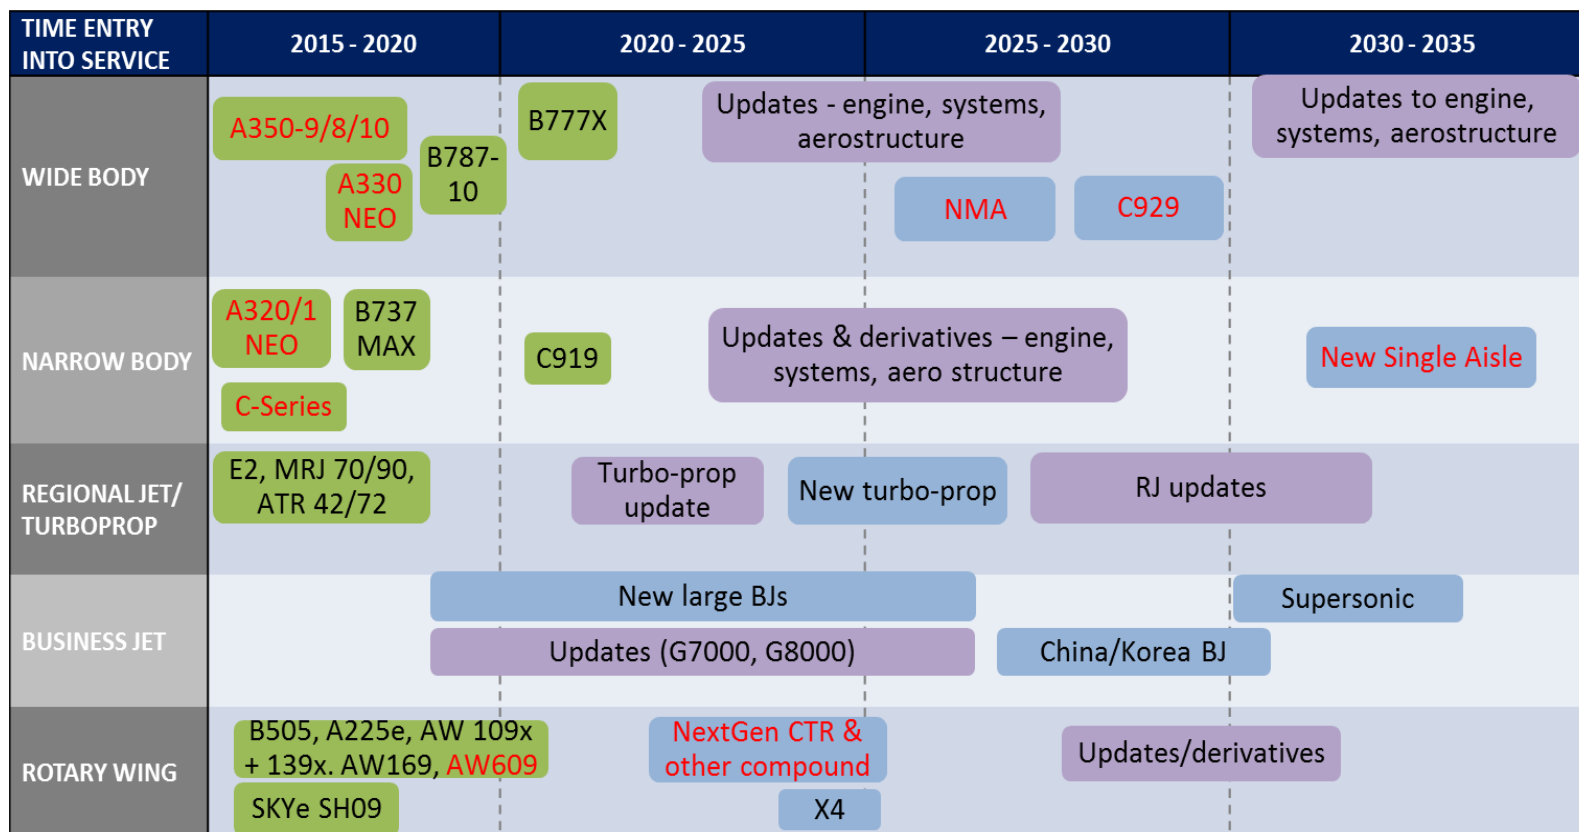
| TIME ENTRY INTO SERVICE | 2015 - 2020 | 2020 - 2025 | 2025 - 2030 | 2030 - 2035 |
|---|---|---|---|---|
| WIDE BODY | A350-9/8/10, A330 NEO, B787-10 | B777X, Updates - engine, systems, aerostructure | NMA, C929 | Updates to engine, systems, aerostructure |
| NARROW BODY | A320/1 NEO, B737 MAX, C-Series | C919, Updates & derivatives – engine, systems, aero structure | | New Single Aisle |
| REGIONAL JET/ TURBOPROP | E2, MRJ 70/90, ATR 42/72 | Turbo-prop update, New turbo-prop | RJ updates | |
| BUSINESS JET | New large BJs, Updates (G7000, G8000) | | China/Korea BJ | Supersonic |
| ROTARY WING | B505, A225e, AW 109x + 139x. AW169, AW609, SKYe SH09 | NextGen CTR & other compound, X4 | Updates/derivatives | |